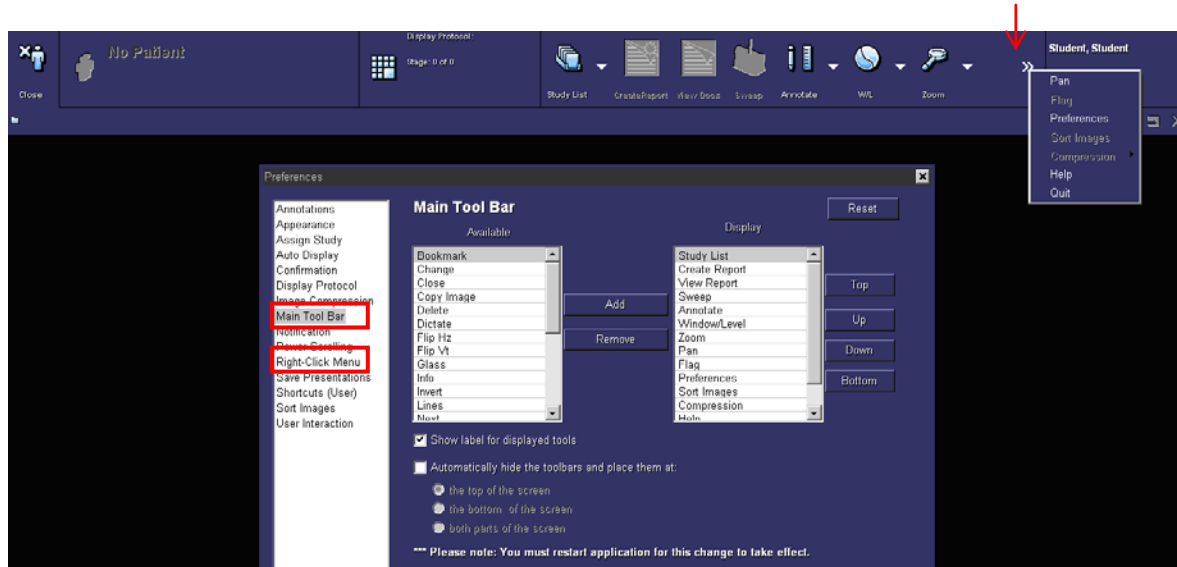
Close

No Patient

Display Protocol:

Stage: 0 of 0

Study List CreateReport View Docs Sweep Annotate W/L Zoom

Student, Student

Pan
Flag
Preferences
Sort Images
Compression
Help
Quit

Preferences

Annotations
Appearance
Assign Study
Auto Display
Confirmation
Display Protocol
Image Compression
Main Tool Bar
Notification
Power Scrolling
Right-Click Menu
Save Presentations
Shortcuts (User)
Sort Images
User Interaction

Main Tool Bar

Reset

Available

Bookmark
Change
Close
Copy Image
Delete
Dictate
Flip Hz
Flip Vt
Glass
Info
Invert
Lines
Next

Add

Remove

Display

Study List
Create Report
View Report
Sweep
Annotate
Window/Level
Zoom
Pan
Flag
Preferences
Sort Images
Compression
Help

Top

Up

Down

Bottom

Show label for displayed tools

Automatically hide the toolbars and place them at:

the top of the screen
the bottom of the screen
both parts of the screen

*** Please note: You must restart application for this change to take effect.